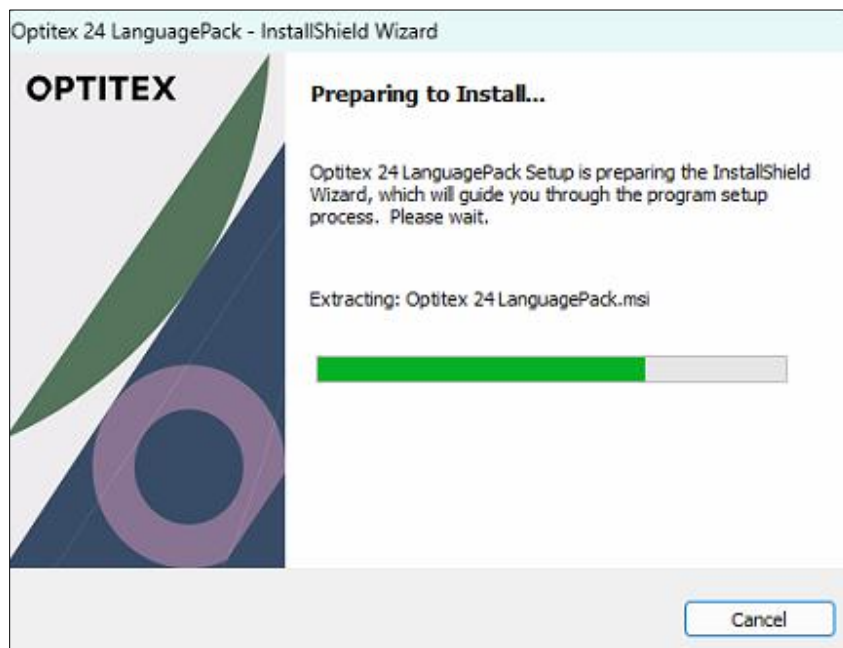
Optitex 24 LanguagePack - InstallShield Wizard

OPTITEX

Preparing to Install...

Optitex 24 LanguagePack Setup is preparing the InstallShield Wizard, which will guide you through the program setup process. Please wait.

Extracting: Optitex 24 LanguagePack.msi

Cancel